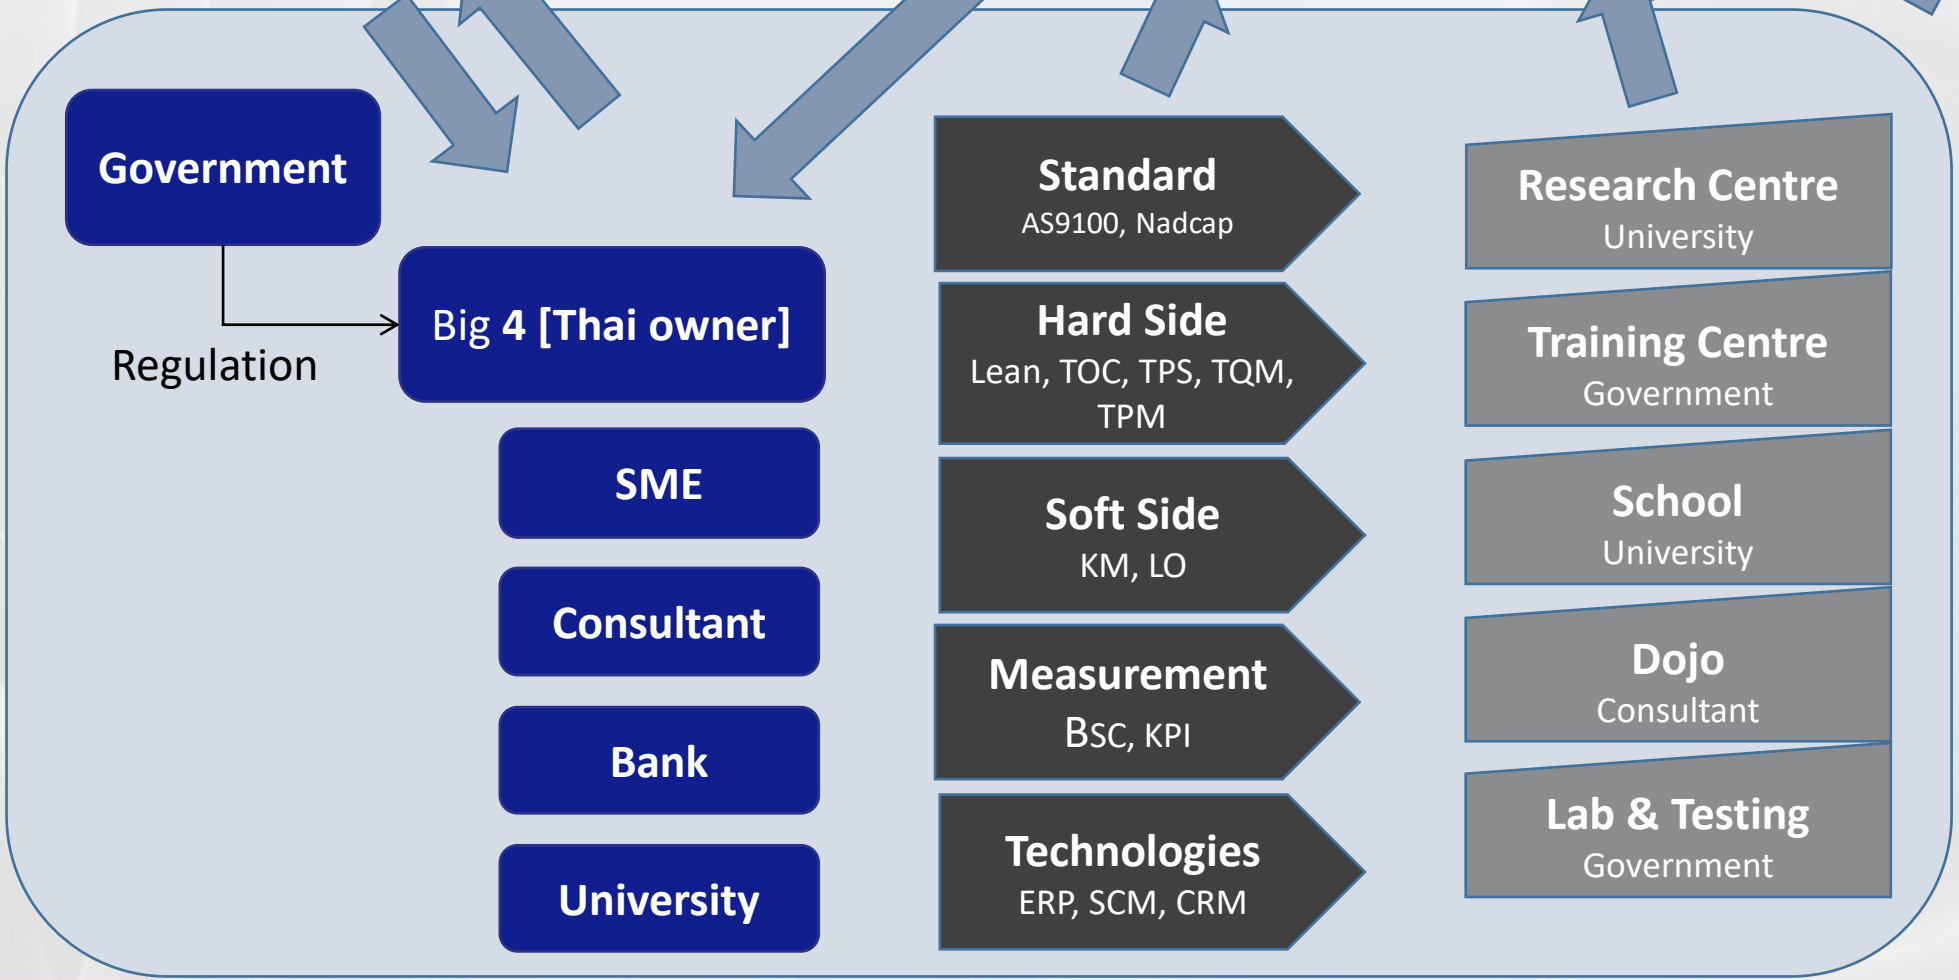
Government

Regulation

Big 4 [Thai owner]

SME

Consultant

Bank

University

Standard
AS9100, Nadcap

Hard Side
Lean, TOC, TPS, TQM, TPM

Soft Side
KM, LO

Measurement
BSC, KPI

Technologies
ERP, SCM, CRM

Research Centre
University

Training Centre
Government

School
University

Dojo
Consultant

Lab & Testing
Government